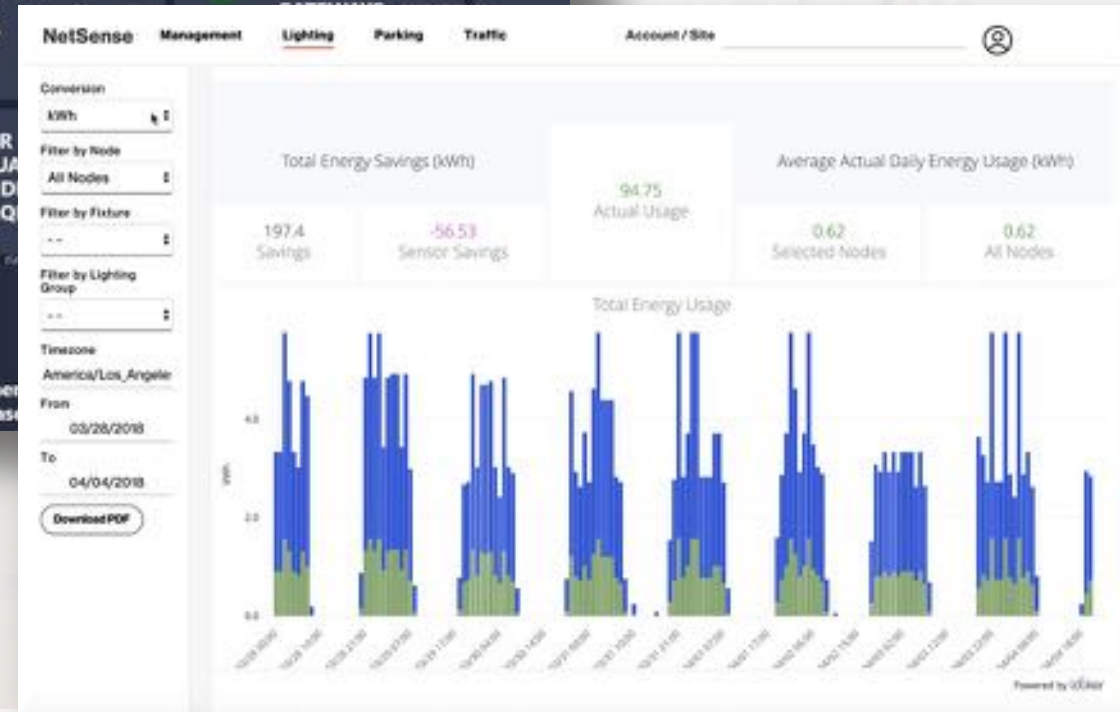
NetSense Management Lighting Parking Traffic Account / Site

Conversion
kWh
Filter by Node
All Nodes
Filter by Fixture
- -
Filter by Lighting Group
- -
Timezone
America/Los_Angele
From
03/28/2018
To
04/04/2018
Download PDF

Total Energy Savings (kWh)

197.4
Savings

-56.53
Sensor Savings

94.75
Actual Usage

Average Actual Daily Energy Usage (kWh)

0.62
Selected Nodes

0.62
All Nodes

Total Energy Usage

4.0
2.0
0.0
kWh

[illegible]

Powered by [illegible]